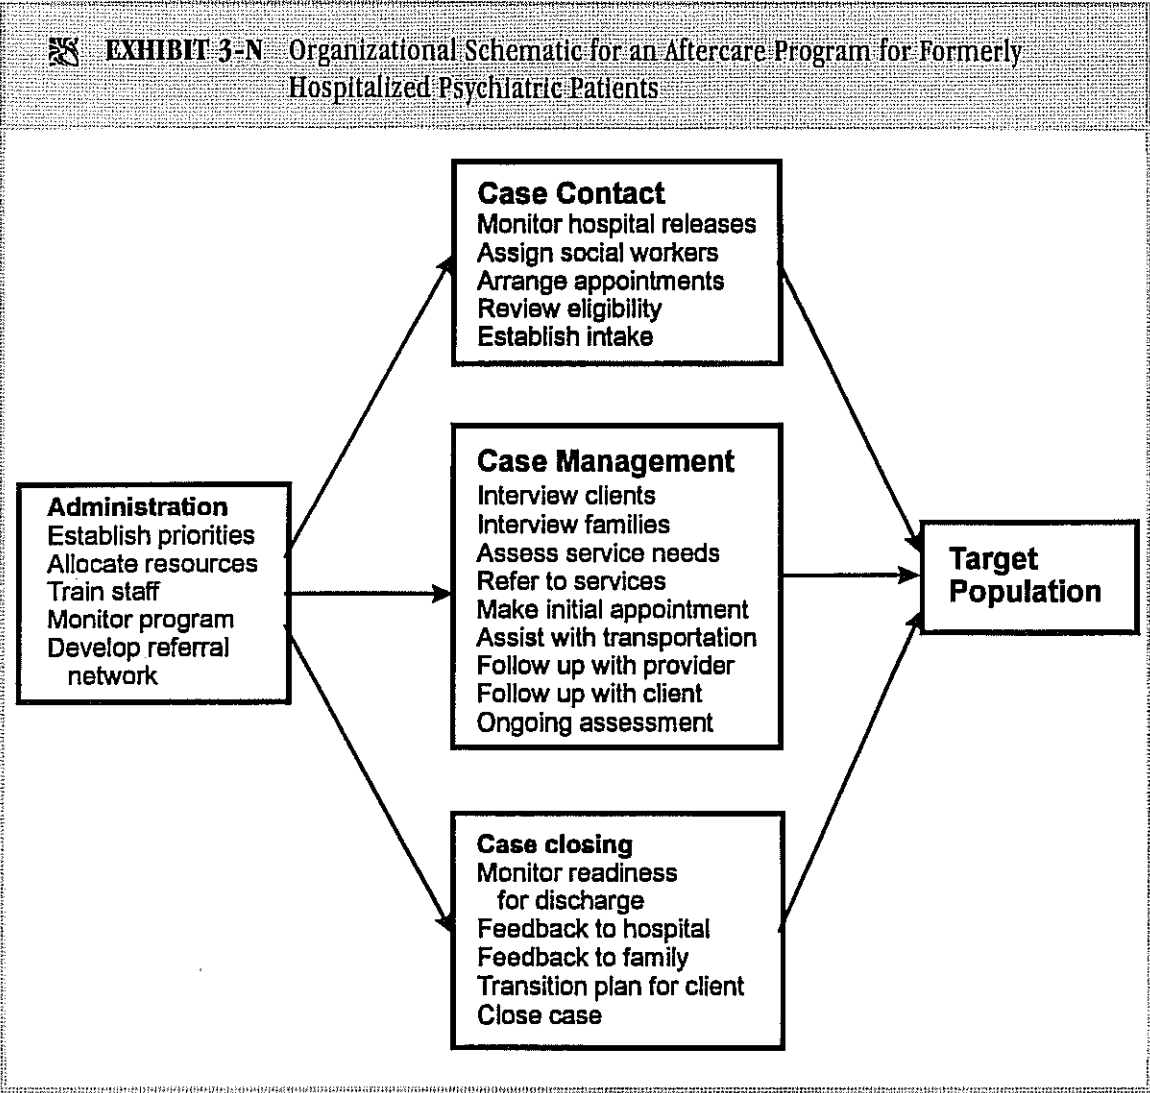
EXHIBIT 3-N Organizational Schematic for an Aftercare Program for Formerly Hospitalized Psychiatric Patients

Case Contact
Monitor hospital releases
Assign social workers
Arrange appointments
Review eligibility
Establish intake

Administration
Establish priorities
Allocate resources
Train staff
Monitor program
Develop referral network

Case Management
Interview clients
Interview families
Assess service needs
Refer to services
Make initial appointment
Assist with transportation
Follow up with provider
Follow up with client
Ongoing assessment

Target Population

Case closing
Monitor readiness for discharge
Feedback to hospital
Feedback to family
Transition plan for client
Close case